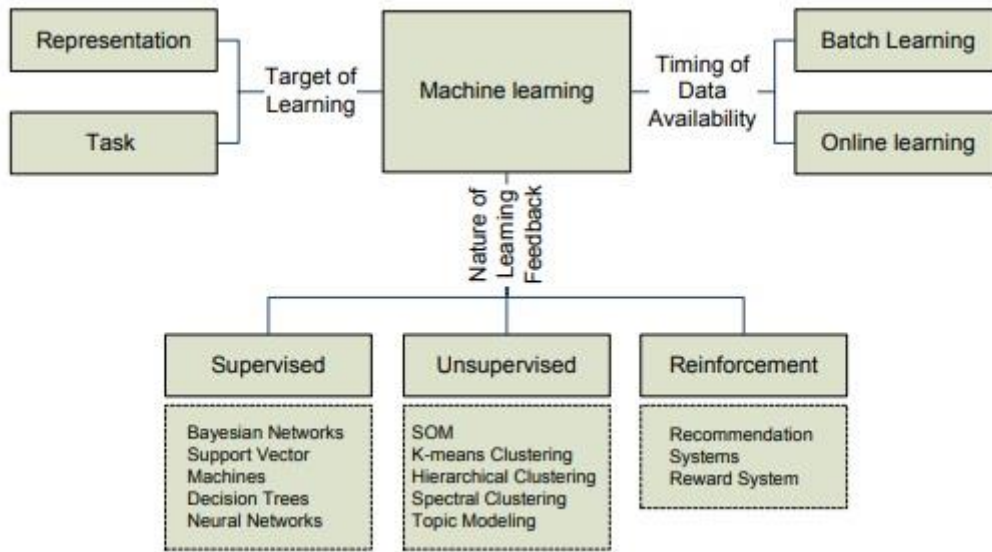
Representation

Task

Target of Learning

Machine learning

Timing of Data Availability

Batch Learning

Online learning

Nature of Learning Feedback

Supervised

Bayesian Networks
Support Vector Machines
Decision Trees
Neural Networks

Unsupervised

SOM
K-means Clustering
Hierarchical Clustering
Spectral Clustering
Topic Modeling

Reinforcement

Recommendation Systems
Reward System